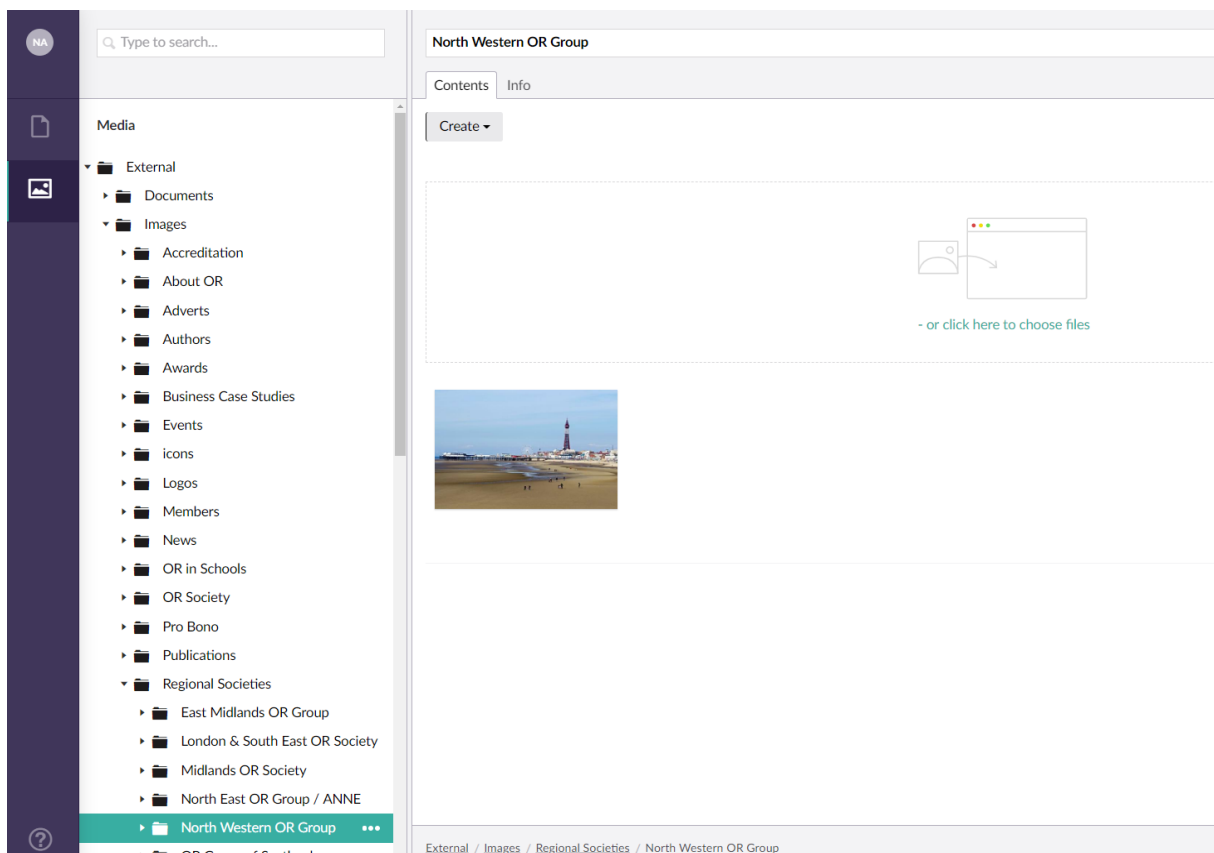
NA

Type to search...

Media

External
Documents
Images
Accreditation
About OR
Adverts
Authors
Awards
Business Case Studies
Events
icons
Logos
Members
News
OR in Schools
OR Society
Pro Bono
Publications
Regional Societies
East Midlands OR Group
London & South East OR Society
Midlands OR Society
North East OR Group / ANNE
North Western OR Group •••
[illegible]

?

North Western OR Group

Contents Info

Create

- or click here to choose files

External / Images / Regional Societies / North Western OR Group